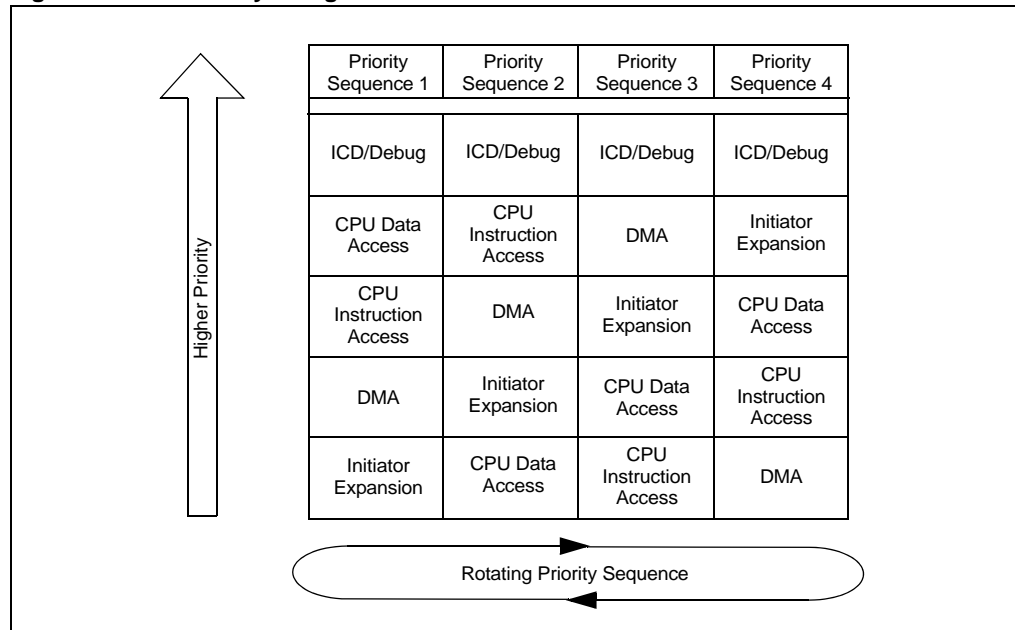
Higher Priority

| Priority Sequence 1 | Priority Sequence 2 | Priority Sequence 3 | Priority Sequence 4 |
|---|---|---|---|
| ICD/Debug | ICD/Debug | ICD/Debug | ICD/Debug |
| CPU Data Access | CPU Instruction Access | DMA | Initiator Expansion |
| CPU Instruction Access | DMA | Initiator Expansion | CPU Data Access |
| DMA | Initiator Expansion | CPU Data Access | CPU Instruction Access |
| Initiator Expansion | CPU Data Access | CPU Instruction Access | DMA |

Rotating Priority Sequence